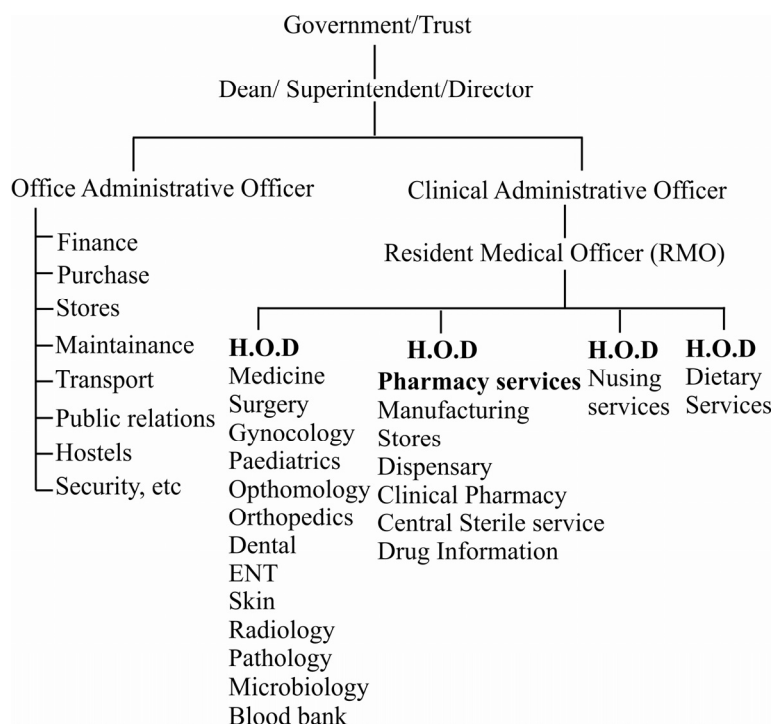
Government/Trust

Dean/ Superintendent/Director

Office Administrative Officer

Finance
Purchase
Stores
Maintainance
Transport
Public relations
Hostels
Security, etc

Clinical Administrative Officer

Resident Medical Officer (RMO)

H.O.D
Medicine
Surgery
Gynocology
Paediatrics
Opthomology
Orthopedics
Dental
ENT
Skin
Radiology
Pathology
Microbiology
Blood bank

H.O.D
Pharmacy services
Manufacturing
Stores
Dispensary
Clinical Pharmacy
Central Sterile service
Drug Information

H.O.D
Nusing services

H.O.D
Dietary Services